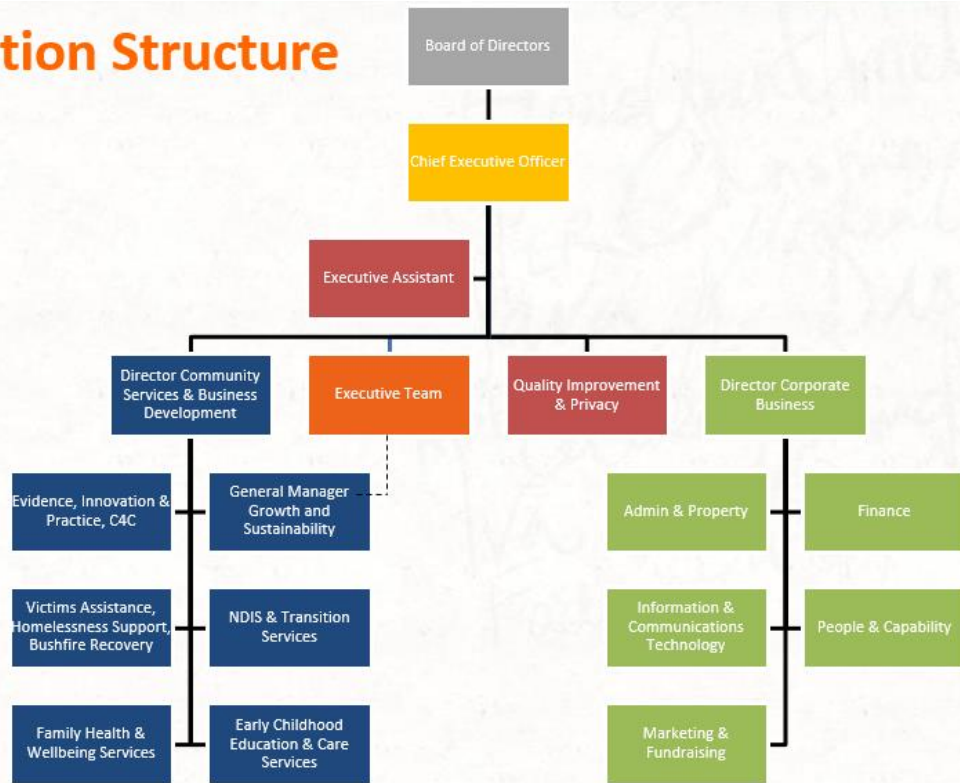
tion Structure

Board of Directors

Chief Executive Officer

Executive Assistant

Director Community Services & Business Development

Executive Team

Quality Improvement & Privacy

Director Corporate Business

Evidence, Innovation & Practice, C4C

General Manager Growth and Sustainability

Admin & Property

Finance

Victims Assistance, Homelessness Support, Bushfire Recovery

NDIS & Transition Services

Information & Communications Technology

People & Capability

Family Health & Wellbeing Services

Early Childhood Education & Care Services

Marketing & Fundraising